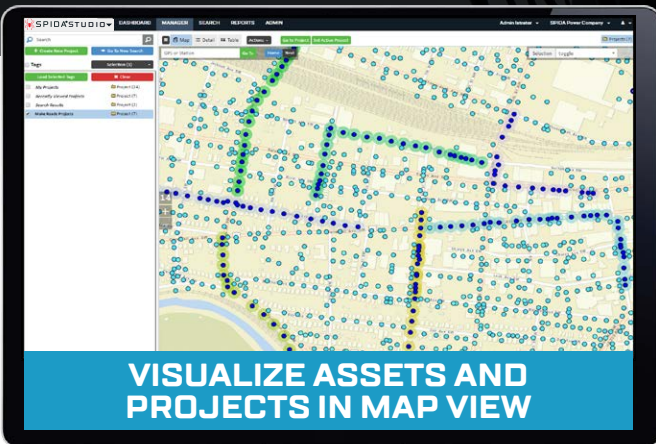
SPIDASTUDIO DASHBOARD MANAGER SEARCH REPORTS ADMIN Admin Istrator SPIDA Power Company

Search

+ Create New Project

Go To New Search

Tags

Selection (1)

Load Selection Tags

Clear

My Projects

Project (14)

Recently Viewed Projects

Project (7)

Search Results

Project (2)

Make Ready Projects

Project (7)

Map Detail Table Actions Go To Project Exit Active Project

Selection Toggle

Go To Name Next

VISUALIZE ASSETS AND PROJECTS IN MAP VIEW